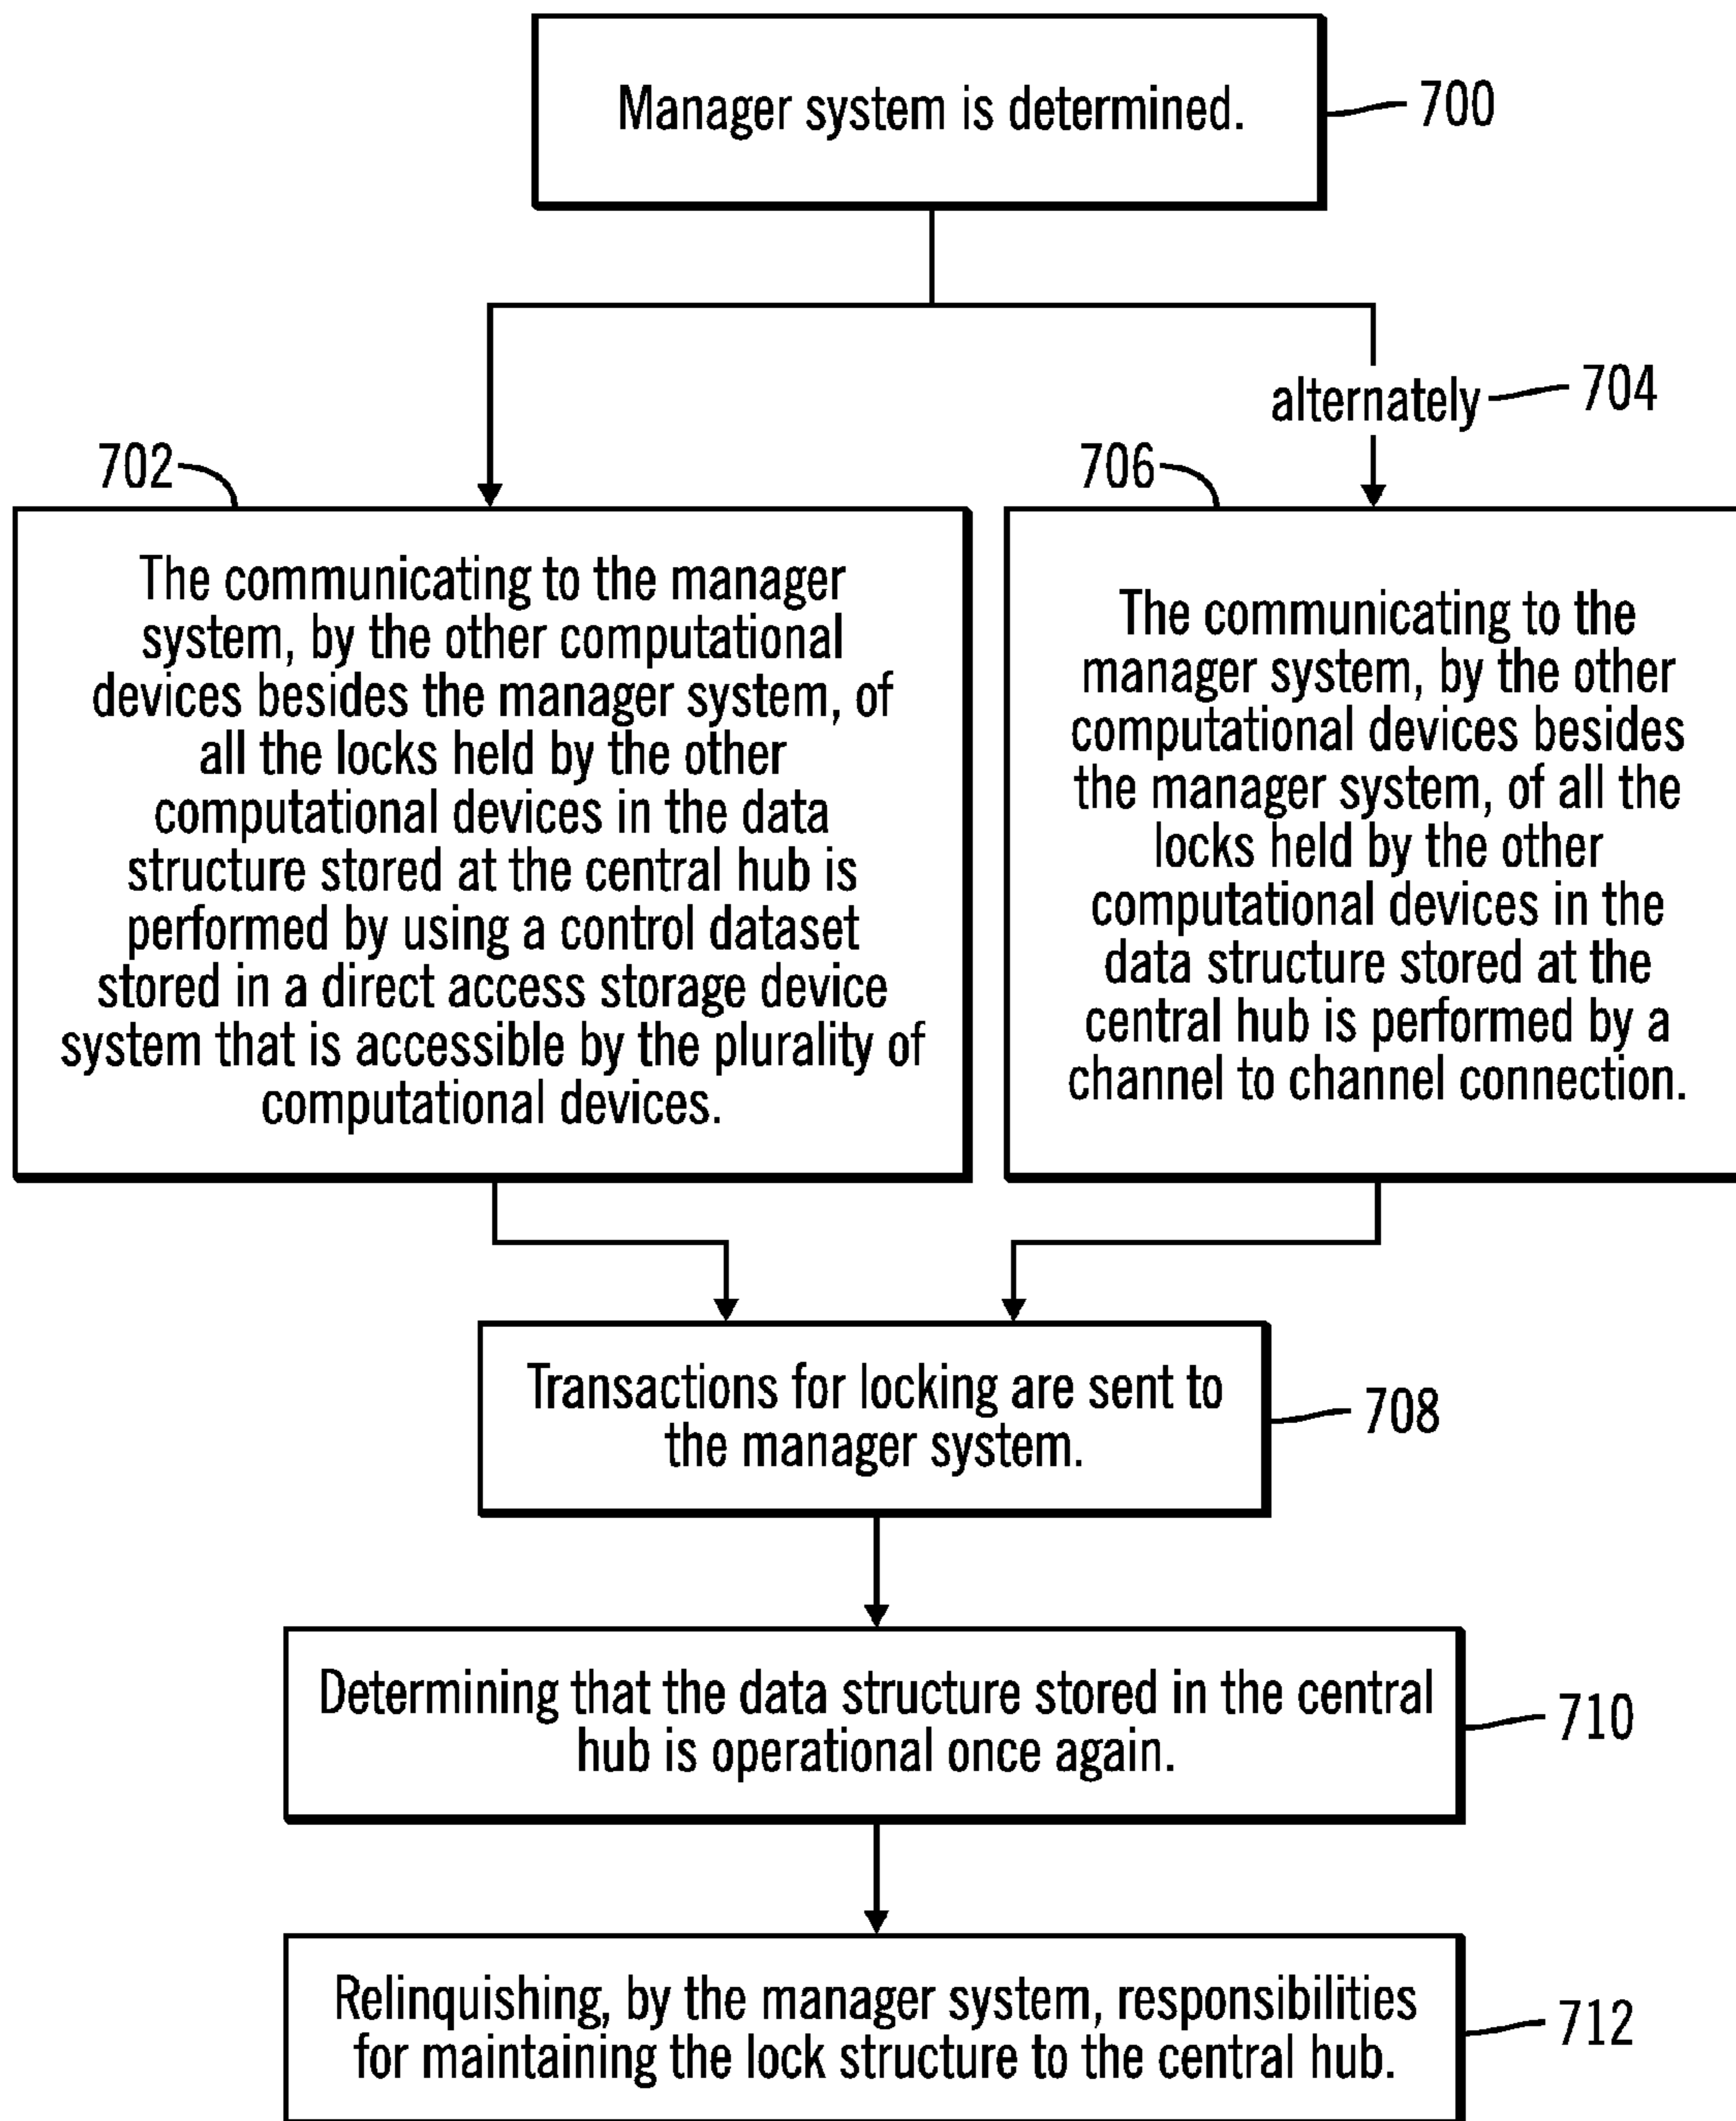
Manager system is determined.

700

alternately

704

702

The communicating to the manager system, by the other computational devices besides the manager system, of all the locks held by the other computational devices in the data structure stored at the central hub is performed by using a control dataset stored in a direct access storage device system that is accessible by the plurality of computational devices.

706

The communicating to the manager system, by the other computational devices besides the manager system, of all the locks held by the other computational devices in the data structure stored at the central hub is performed by a channel to channel connection.

Transactions for locking are sent to the manager system.

708

Determining that the data structure stored in the central hub is operational once again.

710

Relinquishing, by the manager system, responsibilities for maintaining the lock structure to the central hub.

712